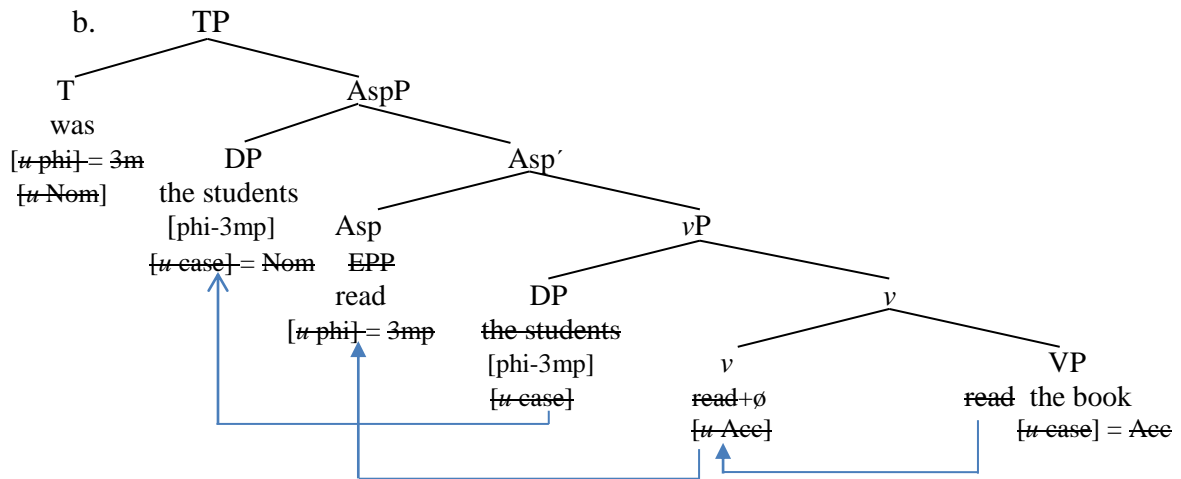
b. TP

T
was
[u phi] = 3m
[u Nom]

AspP

DP
the students
[phi-3mp]
[u case] = Nom

Asp´

Asp
EPP
read
[u phi] = 3mp

vP

DP
the students
[phi-3mp]
[u case]

v

v
read+ø
[u Acc]

VP
read the book
[u case] = Acc